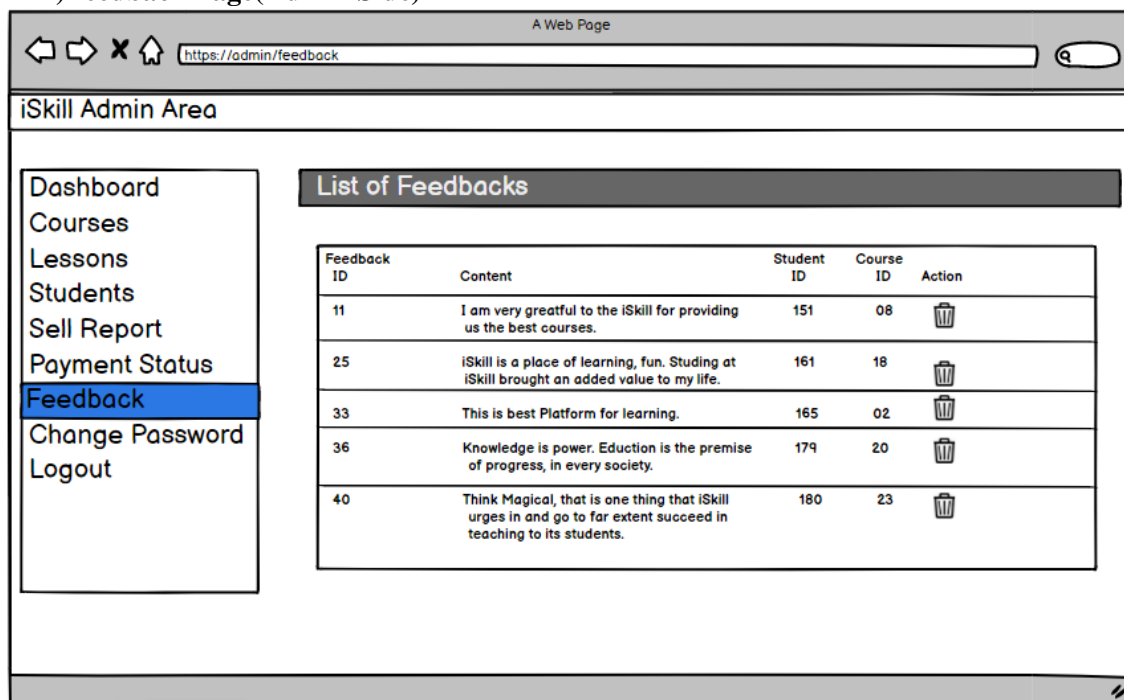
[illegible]

A Web Page

https://admin/feedback

iSkill Admin Area

Dashboard
Courses
Lessons
Students
Sell Report
Payment Status
Feedback
Change Password
Logout

List of Feedbacks

| Feedback ID | Content | Student ID | Course ID | Action |
|---|---|---|---|---|
| 11 | I am very greatful to the iSkill for providing us the best courses. | 151 | 08 | |
| 25 | iSkill is a place of learning, fun. Studing at iSkill brought an added value to my life. | 161 | 18 | |
| 33 | This is best Platform for learning. | 165 | 02 | |
| 36 | Knowledge is power. Eduction is the premise of progress, in every society. | 179 | 20 | |
| 40 | Think Magical, that is one thing that iSkill urges in and go to far extent succeed in teaching to its students. | 180 | 23 | |